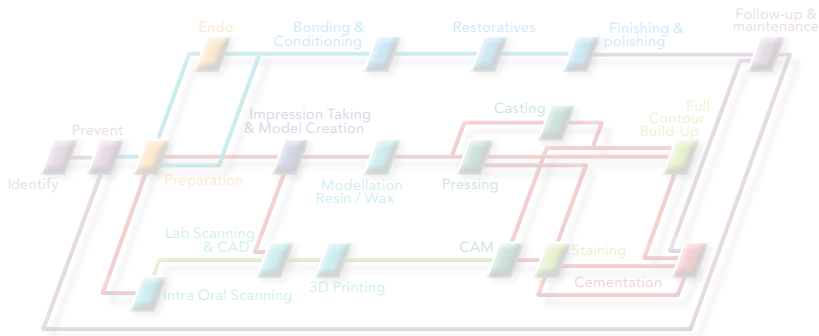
Endo
Bonding & Conditioning
Restoratives
Finishing & polishing
Follow-up & maintenance
Impression Taking & Model Creation
Casting
Full Contour Build-Up
Prevent
Identify
Preparation
Modellation Resin / Wax
Pressing
Lab Scanning & CAD
CAM
Staining
Cementation
Intra Oral Scanning
3D Printing